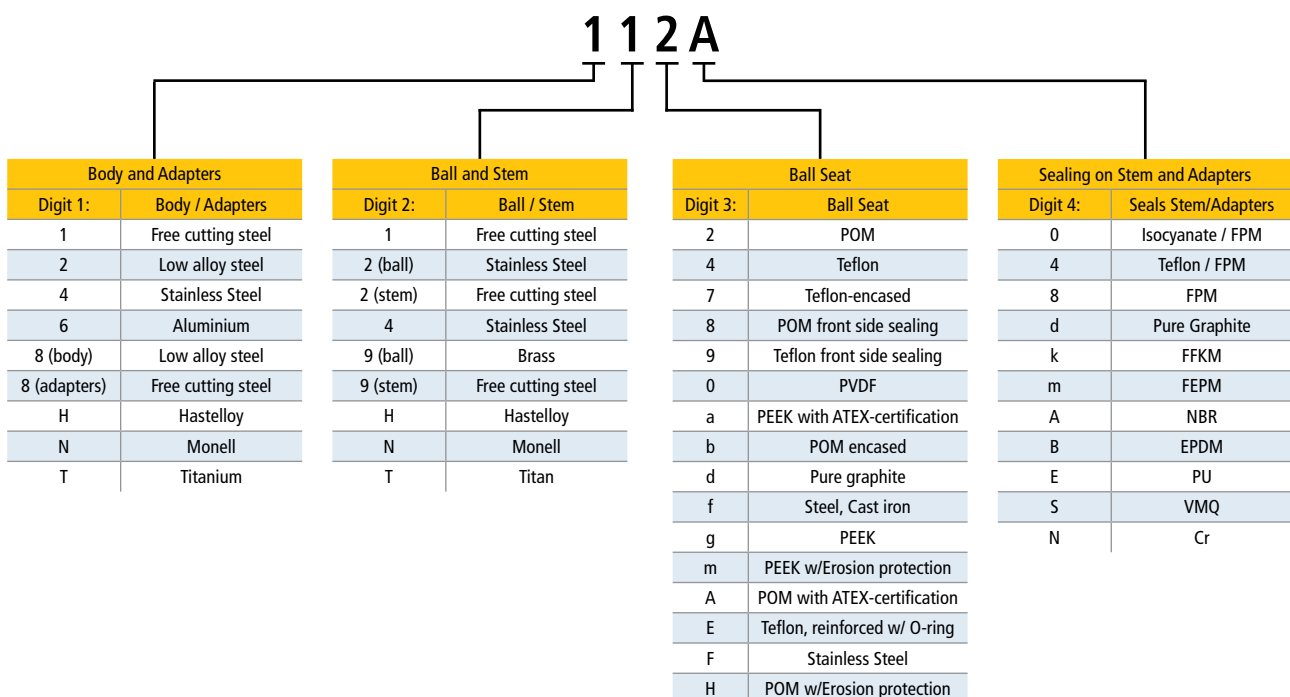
1 1 2 A

| Body and Adapters | |
|---|---|
| Digit 1: | Body / Adapters |
| 1 | Free cutting steel |
| 2 | Low alloy steel |
| 4 | Stainless Steel |
| 6 | Aluminium |
| 8 (body) | Low alloy steel |
| 8 (adapters) | Free cutting steel |
| H | Hastelloy |
| N | Monell |
| T | Titanium |

| Ball and Stem | |
|---|---|
| Digit 2: | Ball / Stem |
| 1 | Free cutting steel |
| 2 (ball) | Stainless Steel |
| 2 (stem) | Free cutting steel |
| 4 | Stainless Steel |
| 9 (ball) | Brass |
| 9 (stem) | Free cutting steel |
| H | Hastelloy |
| N | Monell |
| T | Titan |

| Ball Seat | |
|---|---|
| Digit 3: | Ball Seat |
| 2 | POM |
| 4 | Teflon |
| 7 | Teflon-encased |
| 8 | POM front side sealing |
| 9 | Teflon front side sealing |
| 0 | PVDF |
| a | PEEK with ATEX-certification |
| b | POM encased |
| d | Pure graphite |
| f | Steel, Cast iron |
| g | PEEK |
| m | PEEK w/Erosion protection |
| A | POM with ATEX-certification |
| E | Teflon, reinforced w/ O-ring |
| F | Stainless Steel |
| H | POM w/Erosion protection |

| Sealing on Stem and Adapters | |
|---|---|
| Digit 4: | Seals Stem/Adapters |
| 0 | Isocyanate / FPM |
| 4 | Teflon / FPM |
| 8 | FPM |
| d | Pure Graphite |
| k | FFKM |
| m | FEPM |
| A | NBR |
| B | EPDM |
| E | PU |
| S | VMQ |
| N | Cr |